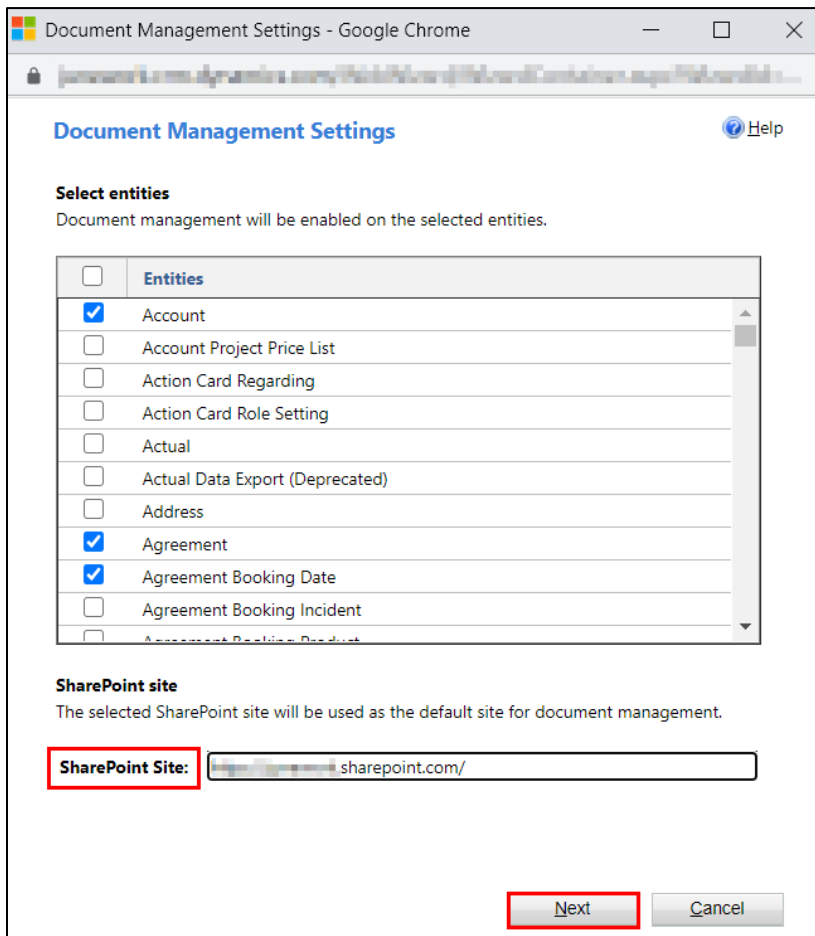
Document Management Settings - Google Chrome

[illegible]

Document Management Settings

Help

Select entities

Document management will be enabled on the selected entities.

| | Entities |
|---|---|
| ☑ | Account |
| ☐ | Account Project Price List |
| ☐ | Action Card Regarding |
| ☐ | Action Card Role Setting |
| ☐ | Actual |
| ☐ | Actual Data Export (Deprecated) |
| ☐ | Address |
| ☑ | Agreement |
| ☑ | Agreement Booking Date |
| ☐ | Agreement Booking Incident |
| ☐ | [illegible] |

SharePoint site

The selected SharePoint site will be used as the default site for document management.

SharePoint Site: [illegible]sharepoint.com/

Next

Cancel